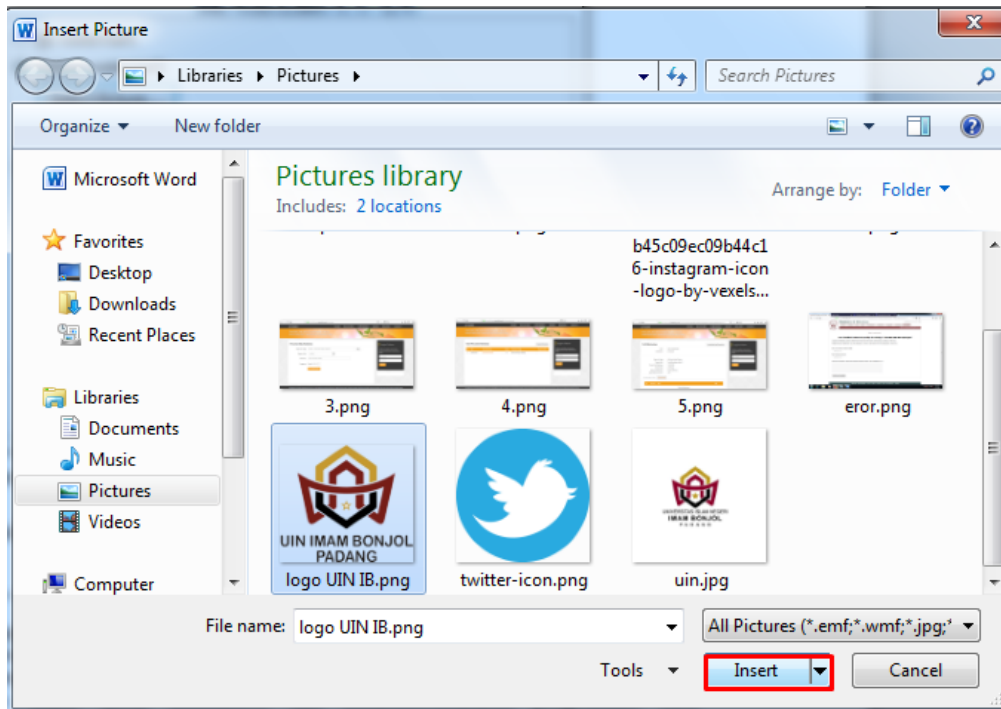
Insert Picture

Libraries ▸ Pictures ▸

Search Pictures

Organize ▾ New folder

Microsoft Word

Favorites
Desktop
Downloads
Recent Places

Libraries
Documents
Music
Pictures
Videos

Computer

Pictures library
Includes: 2 locations

Arrange by: Folder ▾

b45c09ec09b44c16-instagram-icon-logo-by-vexels...

3.png
4.png
5.png
eror.png

UIN IMAM BONJOL PADANG
logo UIN IB.png
twitter-icon.png
UNIVERSITAS ISLAM NEGERI IMAM BONJOL PADANG
uin.jpg

File name: logo UIN IB.png
All Pictures (*.emf;*.wmf;*.jpg;*

Tools ▾
Insert
Cancel